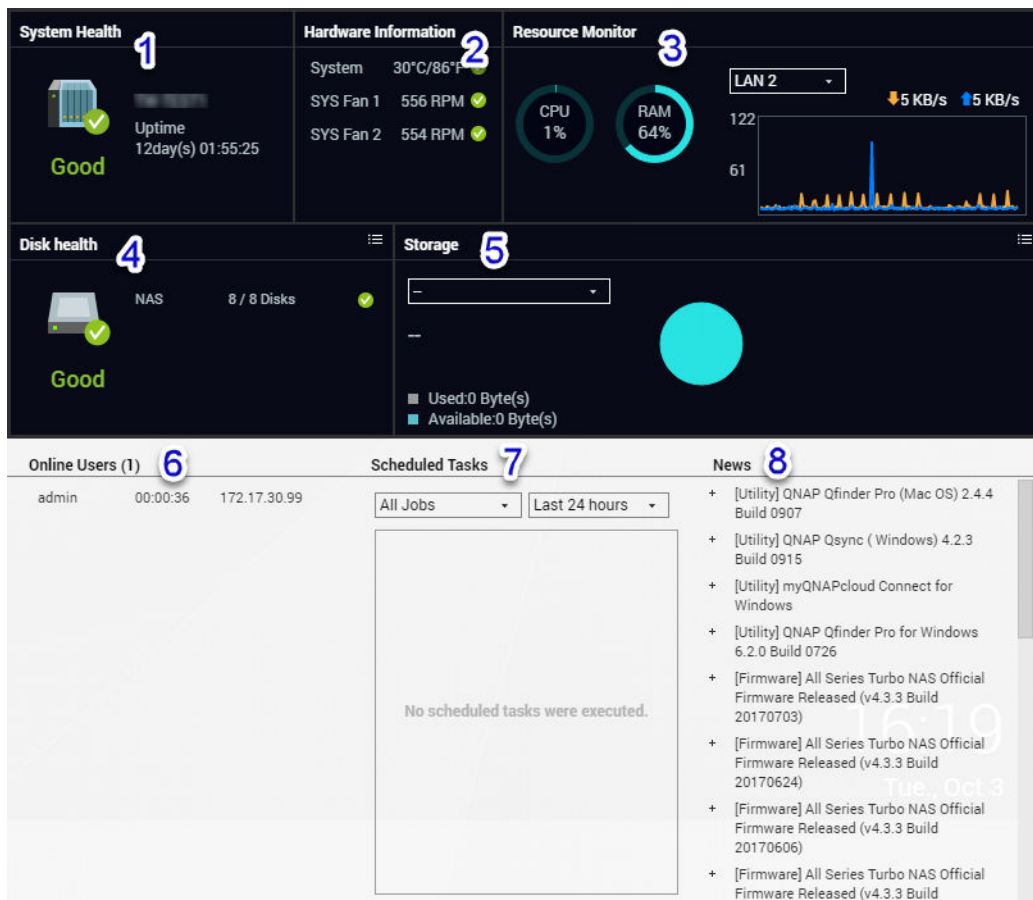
System Health 1

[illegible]
Uptime
12day(s) 01:55:25

Good

Hardware Information 2

System 30°C/86°F
SYS Fan 1 556 RPM
SYS Fan 2 554 RPM

Resource Monitor 3

CPU
1%

RAM
64%

LAN 2

5 KB/s 5 KB/s

122

61

Disk health 4

NAS 8 / 8 Disks

Good

Storage 5

--

--

Used:0 Byte(s)
Available:0 Byte(s)

Online Users (1) 6

admin 00:00:36 172.17.30.99

Scheduled Tasks 7

All Jobs
Last 24 hours

No scheduled tasks were executed.

News 8

+ [Utility] QNAP Qfinder Pro (Mac OS) 2.4.4 Build 0907
+ [Utility] QNAP Qsync ( Windows) 4.2.3 Build 0915
+ [Utility] myQNAPcloud Connect for Windows
+ [Utility] QNAP Qfinder Pro for Windows 6.2.0 Build 0726
+ [Firmware] All Series Turbo NAS Official Firmware Released (v4.3.3 Build 20170703)
+ [Firmware] All Series Turbo NAS Official Firmware Released (v4.3.3 Build 20170624)
+ [Firmware] All Series Turbo NAS Official Firmware Released (v4.3.3 Build 20170606)
+ [Firmware] All Series Turbo NAS Official Firmware Released (v4.3.3 Build

16:19
Tue., Oct 3